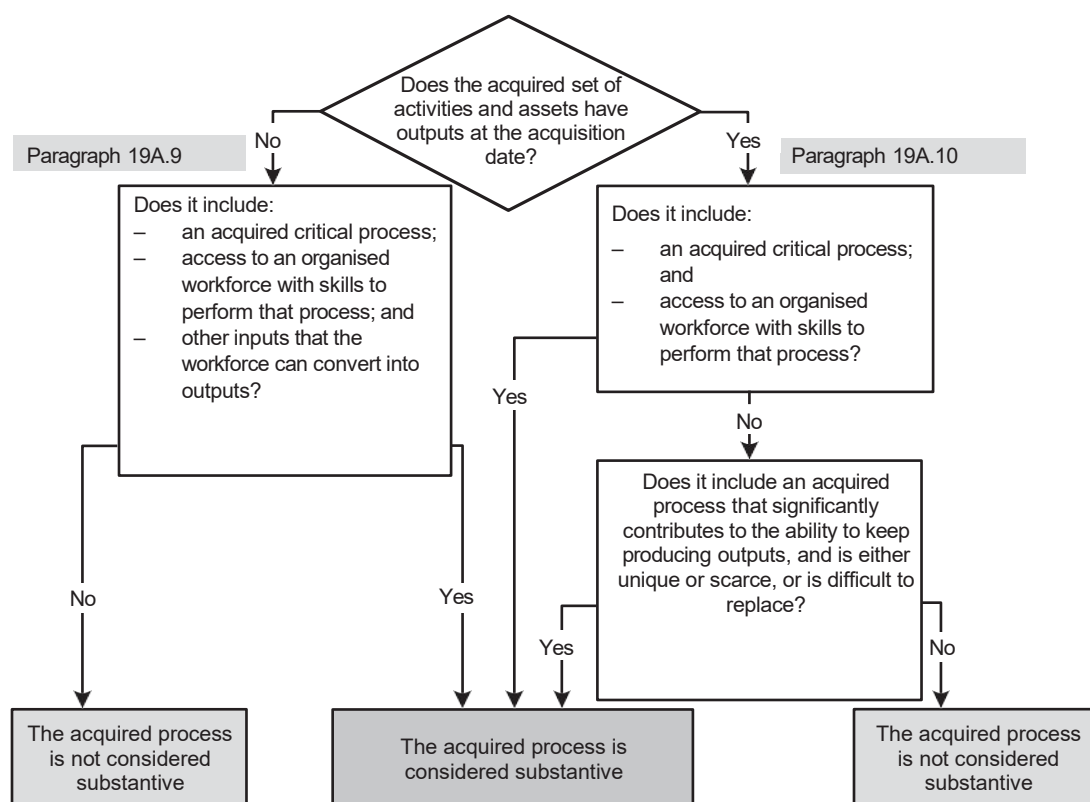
Does the acquired set of activities and assets have outputs at the acquisition date?

No

Paragraph 19A.9

Does it include:
– an acquired critical process;
– access to an organised workforce with skills to perform that process; and
– other inputs that the workforce can convert into outputs?

Yes

Paragraph 19A.10

Does it include:
– an acquired critical process; and
– access to an organised workforce with skills to perform that process?

Yes

No

Does it include an acquired process that significantly contributes to the ability to keep producing outputs, and is either unique or scarce, or is difficult to replace?

No

Yes

Yes

No

The acquired process is not considered substantive

The acquired process is considered substantive

The acquired process is not considered substantive